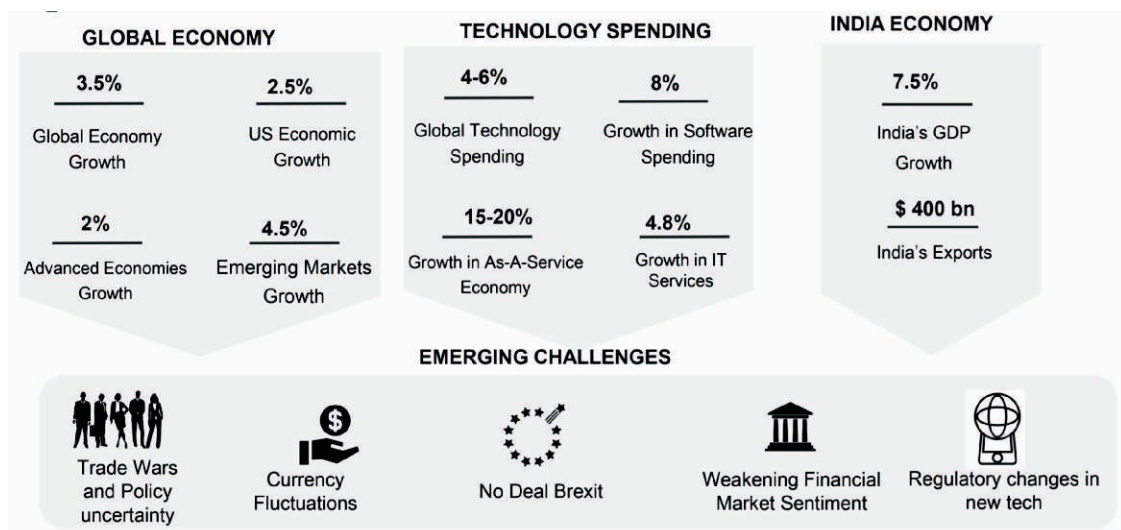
GLOBAL ECONOMY

3.5%
Global Economy Growth

2.5%
US Economic Growth

2%
Advanced Economies Growth

4.5%
Emerging Markets Growth

TECHNOLOGY SPENDING

4-6%
Global Technology Spending

8%
Growth in Software Spending

15-20%
Growth in As-A-Service Economy

4.8%
Growth in IT Services

INDIA ECONOMY

7.5%
India's GDP Growth

$ 400 bn
India's Exports

EMERGING CHALLENGES

Trade Wars and Policy uncertainty

Currency Fluctuations

No Deal Brexit

Weakening Financial Market Sentiment

Regulatory changes in new tech